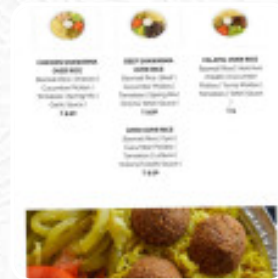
CHICKEN SHAWARMA OVER RICE
Basmati Rice | Chicken | Cucumber Pickles | Tomatoes | Spring Mix | Garlic Sauce |
7.8.9?

BEEF SHAWARMA OVER RICE
Basmati Rice | Beef | Cucumber Pickles | Tomatoes | Spring Mix | Tahini Sauce |
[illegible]

FALAFEL OVER RICE
Basmati Rice | Falafel | Cucumber | Pickles | Tomatoes | Spring Mix | Tahini Sauce |
7.5

GYRO OVER RICE
Basmati Rice | Gyro | Cucumber Pickles | Tomatoes | Lettuce | Tzatziki Sauce |
7.8.9